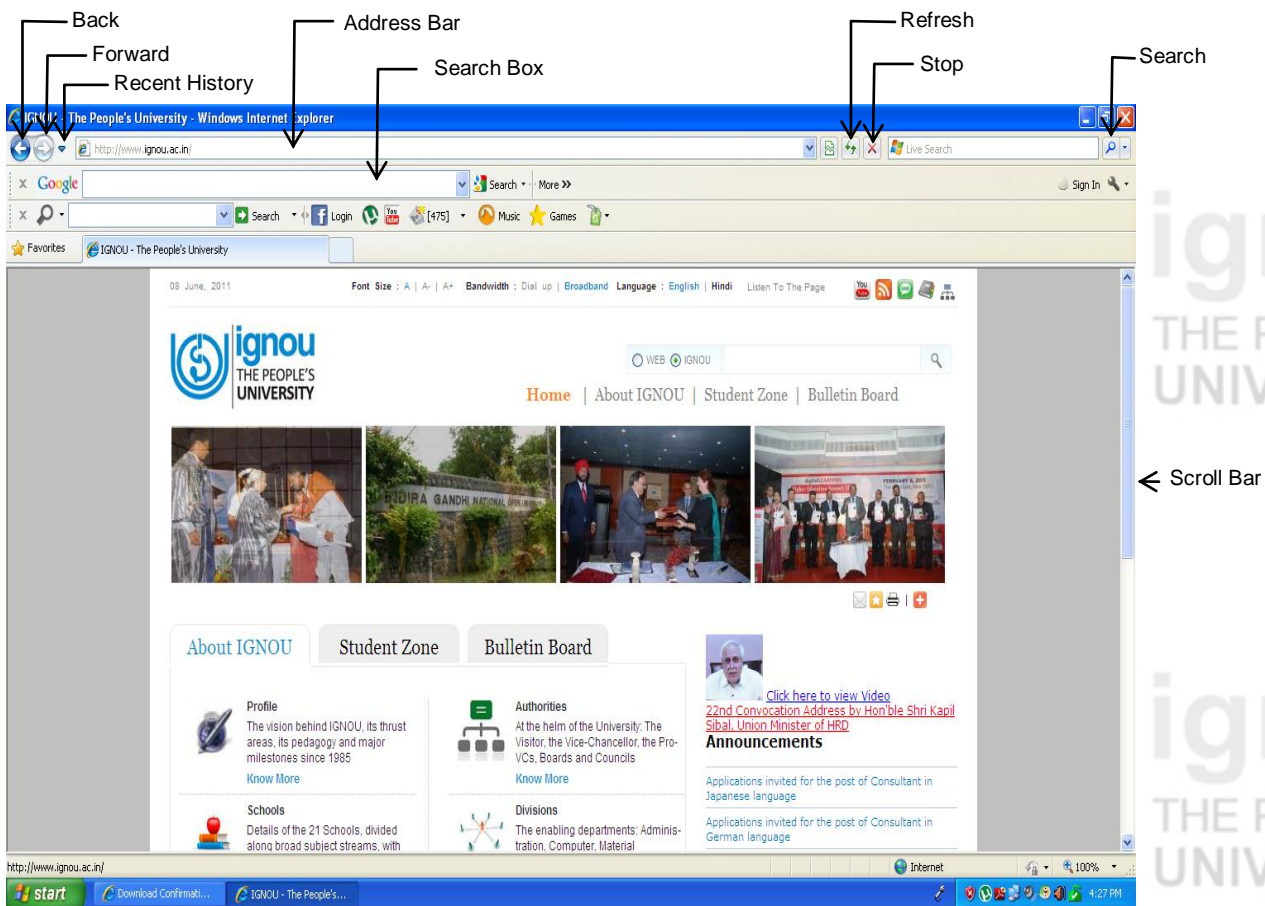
Back
Forward
Recent History
Address Bar
Search Box
Refresh
Stop
Search

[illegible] - The People's University - Windows Internet Explorer
http://www.ignou.ac.in/
Live Search
x Google
Search ▾
More »
Sign In
x
Search
Login
[475]
Music
Games
Favorites
IGNOU - The People's University

08 June, 2011
Font Size : A | A- | A+ Bandwidth : Dial up | Broadband Language : English | Hindi Listen To The Page

ignou
THE PEOPLE'S
UNIVERSITY

WEB IGNOU

Home | About IGNOU | Student Zone | Bulletin Board

About IGNOU
Student Zone
Bulletin Board

Profile
The vision behind IGNOU, its thrust areas, its pedagogy and major milestones since 1985
Know More

Authorities
At the helm of the University: The Visitor, the Vice-Chancellor, the Pro-VCs, Boards and Councils
Know More

Schools
Details of the 21 Schools, divided along broad subject streams, with

Divisions
The enabling departments: Administration, Computer, Material

Click here to view Video
22nd Convocation Address by Hon'ble Shri Kapil Sibal, Union Minister of HRD
Announcements
Applications invited for the post of Consultant in Japanese language
Applications invited for the post of Consultant in German language

Scroll Bar

http://www.ignou.ac.in/
Internet
100%
start
Download Confirmati...
IGNOU - The People's...
4:27 PM

ign
THE P
UNIV
ign
THE P
UNIV